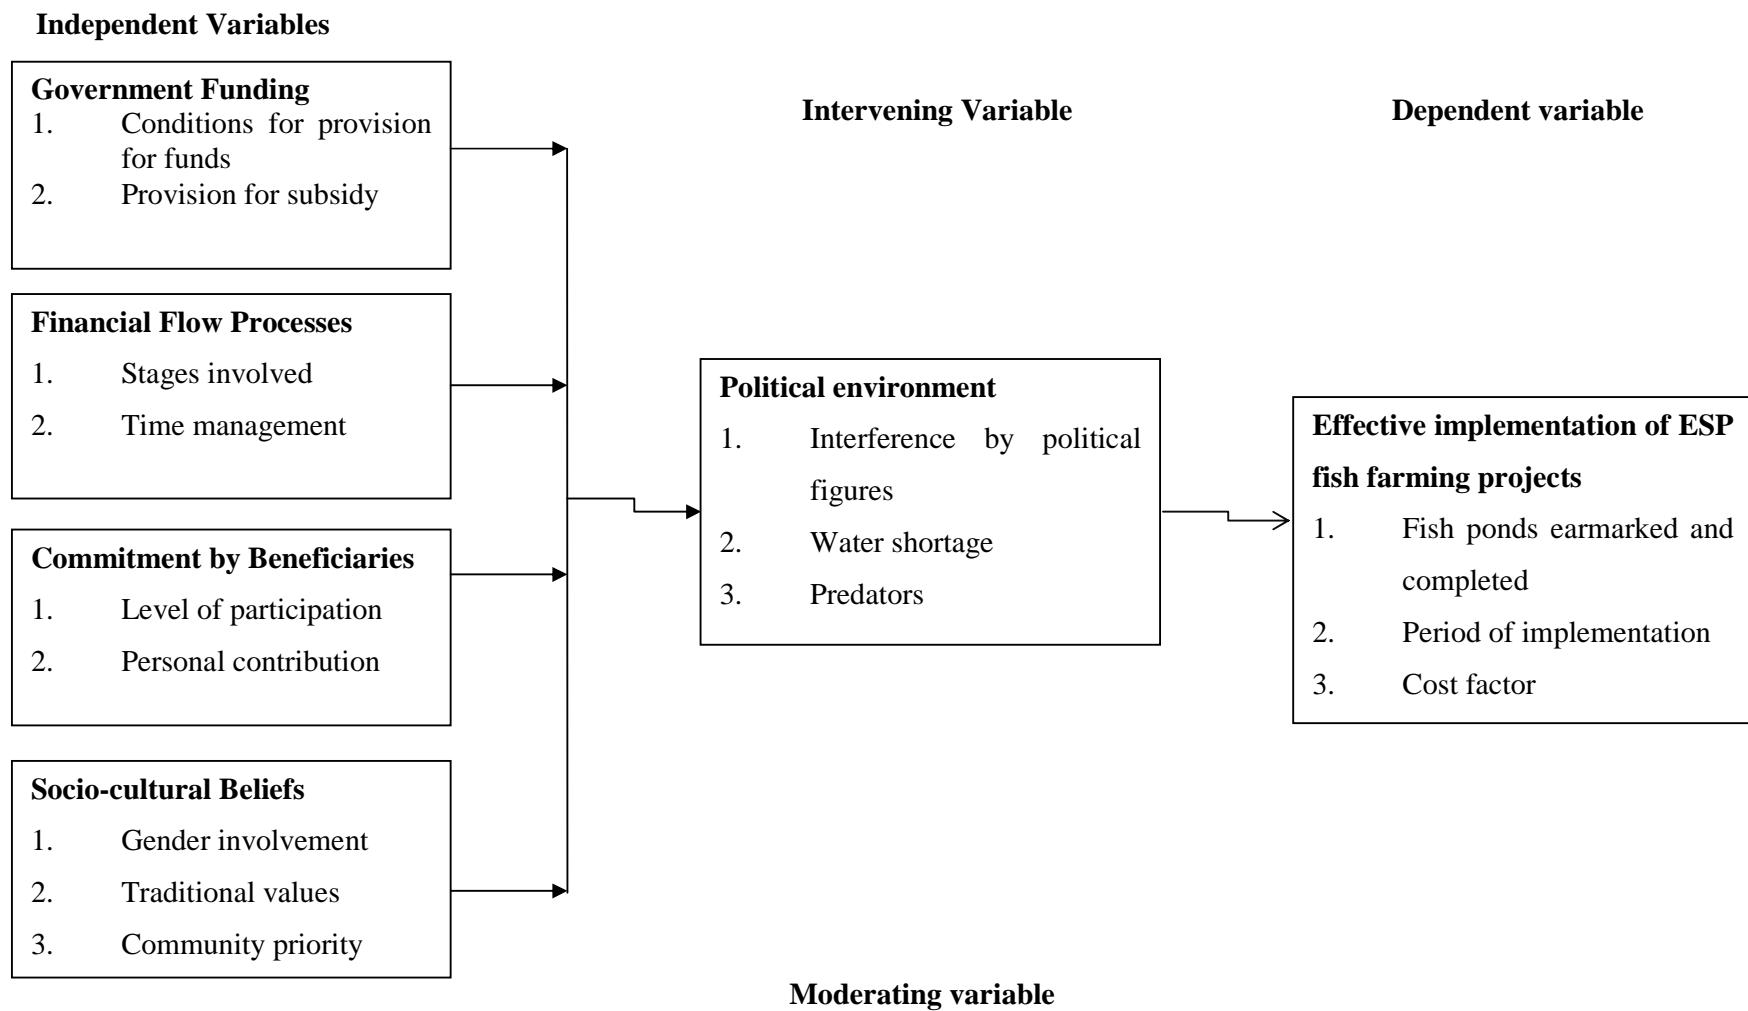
Independent Variables

Government Funding
1. Conditions for provision for funds
2. Provision for subsidy

Financial Flow Processes
1. Stages involved
2. Time management

Commitment by Beneficiaries
1. Level of participation
2. Personal contribution

Socio-cultural Beliefs
1. Gender involvement
2. Traditional values
3. Community priority

Intervening Variable

Political environment
1. Interference by political figures
2. Water shortage
3. Predators

Dependent variable

Effective implementation of ESP fish farming projects
1. Fish ponds earmarked and completed
2. Period of implementation
3. Cost factor

Moderating variable